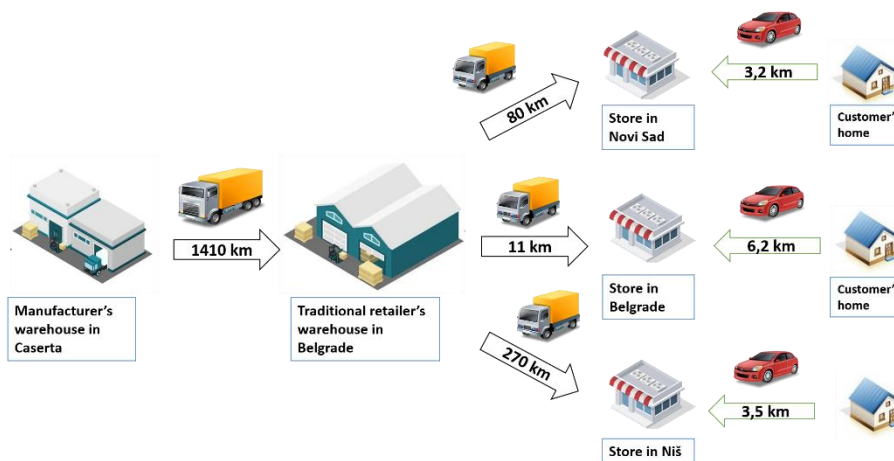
80 km

3,2 km

Store in Novi Sad

Customer'
home

1410 km

11 km

6,2 km

Store in Belgrade

Customer'
home

270 km

3,5 km

Manufacturer's warehouse in Caserta

Traditional retailer's warehouse in Belgrade

Store in Niš